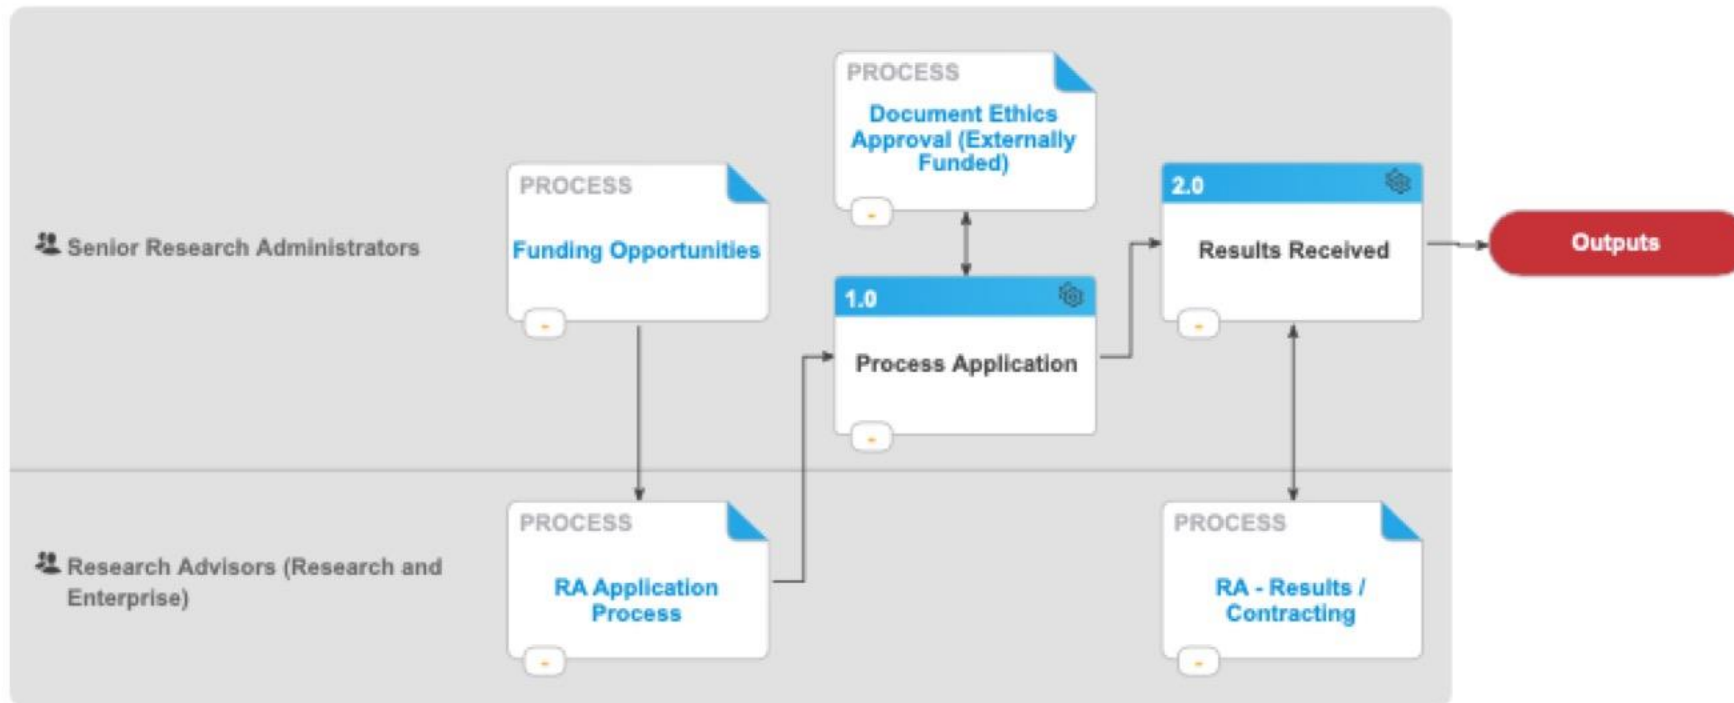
Senior Research Administrators

PROCESS
Funding Opportunities
-

PROCESS
Document Ethics Approval (Externally Funded)
-

1.0
Process Application
-

2.0
Results Received
-

Outputs

Research Advisors (Research and Enterprise)

PROCESS
RA Application Process
-

PROCESS
RA - Results / Contracting
-